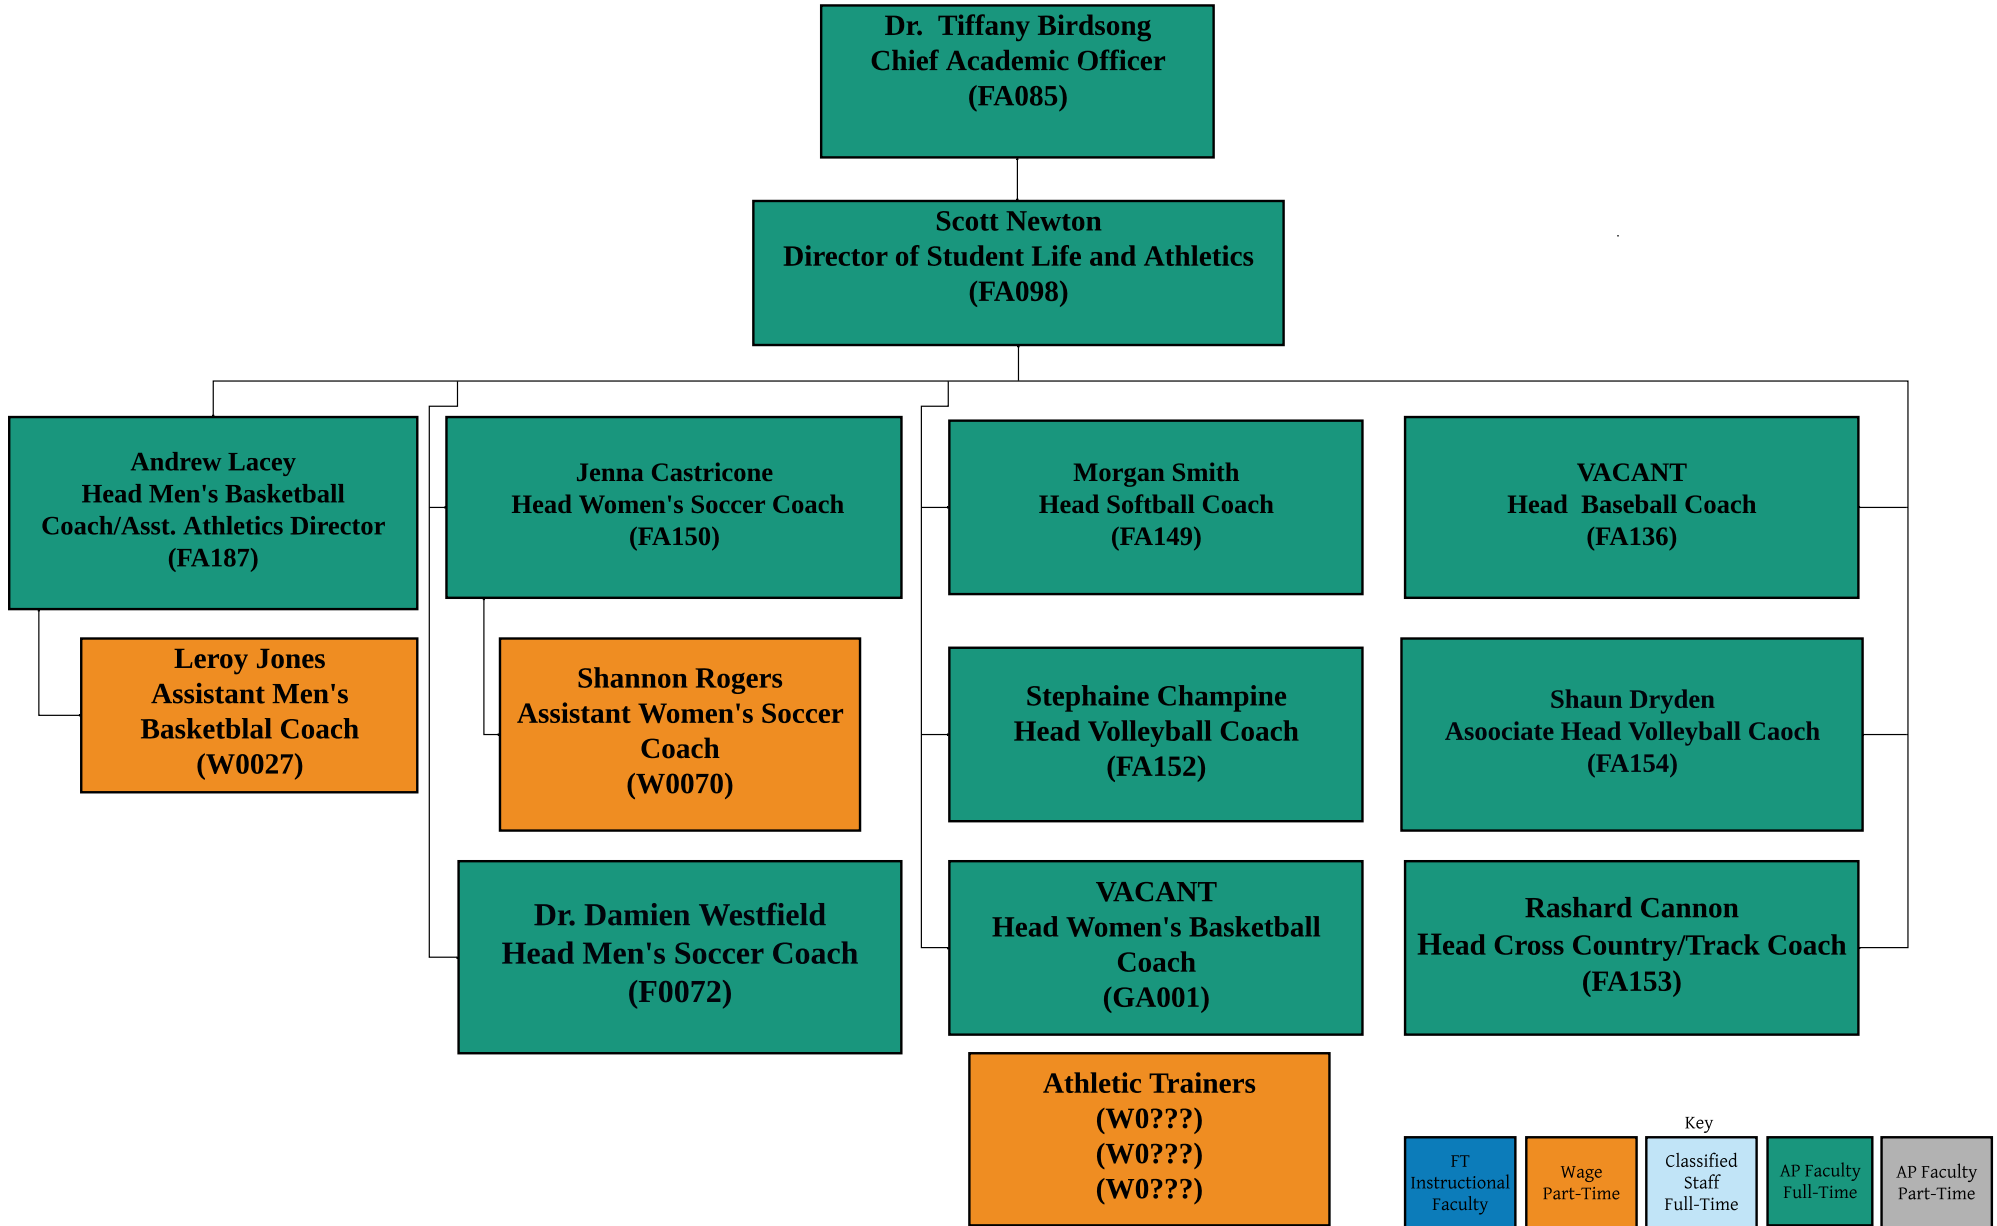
Dr. Tiffany Birdsong
Chief Academic Officer
(FA085)

Scott Newton
Director of Student Life and Athletics
(FA098)

Andrew Lacey
Head Men's Basketball Coach/Asst. Athletics Director
(FA187)

Leroy Jones
Assistant Men's Basketblal Coach
(W0027)

Jenna Castricone
Head Women's Soccer Coach
(FA150)

Shannon Rogers
Assistant Women's Soccer Coach
(W0070)

Dr. Damien Westfield
Head Men's Soccer Coach
(F0072)

Morgan Smith
Head Softball Coach
(FA149)

Stephaine Champine
Head Volleyball Coach
(FA152)

VACANT
Head Women's Basketball Coach
(GA001)

Athletic Trainers
(W0???)
(W0???)
(W0???)

VACANT
Head Baseball Coach
(FA136)

Shaun Dryden
Asoociate Head Volleyball Caoch
(FA154)

Rashard Cannon
Head Cross Country/Track Coach
(FA153)

Key

| FT Instructional Faculty | Wage Part-Time | Classified Staff Full-Time | AP Faculty Full-Time | AP Faculty Part-Time |